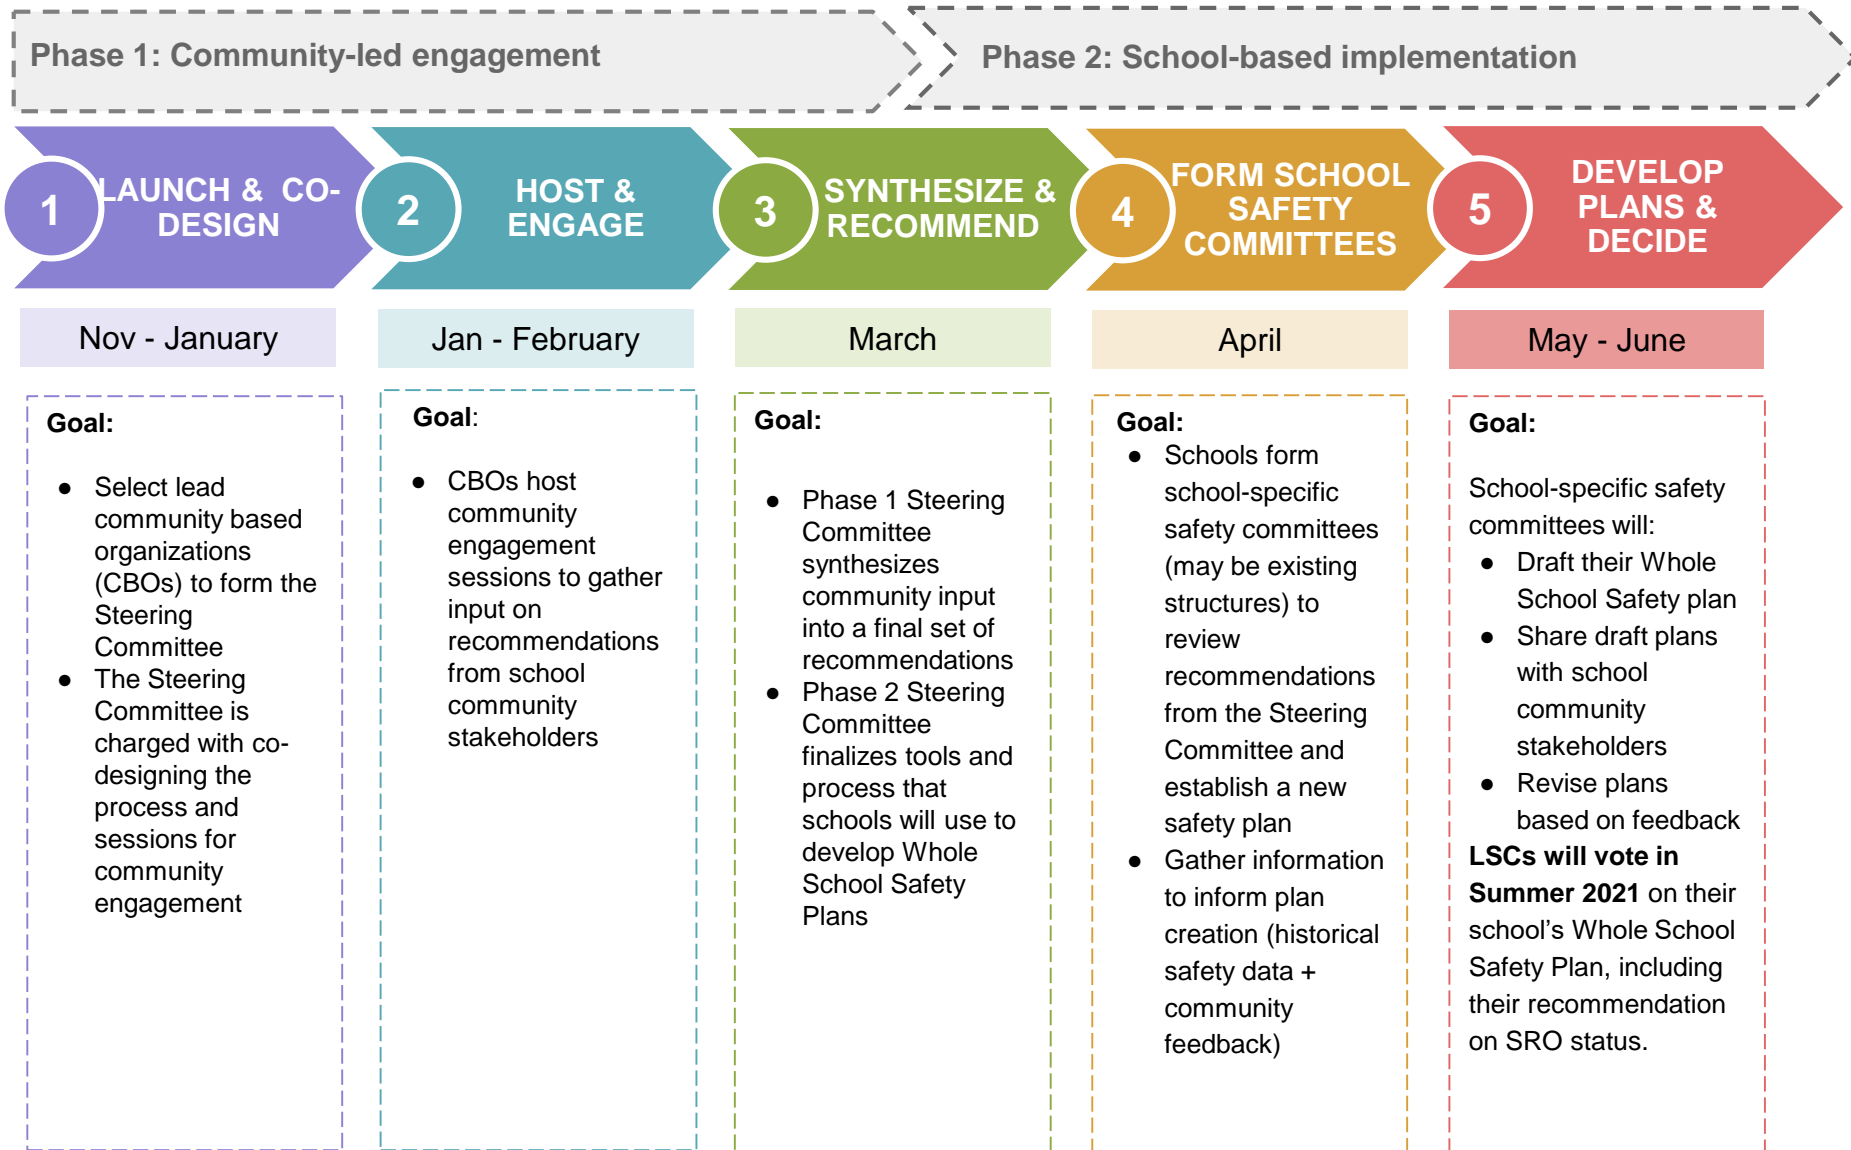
Phase 1: Community-led engagement

Phase 2: School-based implementation

1 LAUNCH & CO-DESIGN

2 HOST & ENGAGE

3 SYNTHESIZE & RECOMMEND

4 FORM SCHOOL SAFETY COMMITTEES

5 DEVELOP PLANS & DECIDE

Nov - January

Jan - February

March

April

May - June

Goal:

- Select lead community based organizations (CBOs) to form the Steering Committee
- The Steering Committee is charged with co-designing the process and sessions for community engagement

Goal:

- CBOs host community engagement sessions to gather input on recommendations from school community stakeholders

Goal:

- Phase 1 Steering Committee synthesizes community input into a final set of recommendations
- Phase 2 Steering Committee finalizes tools and process that schools will use to develop Whole School Safety Plans

Goal:
- Schools form school-specific safety committees (may be existing structures) to review recommendations from the Steering Committee and establish a new safety plan
- Gather information to inform plan creation (historical safety data + community feedback)

Goal:

School-specific safety committees will:
- Draft their Whole School Safety plan
- Share draft plans with school community stakeholders
- Revise plans based on feedback

**LSCs will vote in Summer 2021** on their school's Whole School Safety Plan, including their recommendation on SRO status.